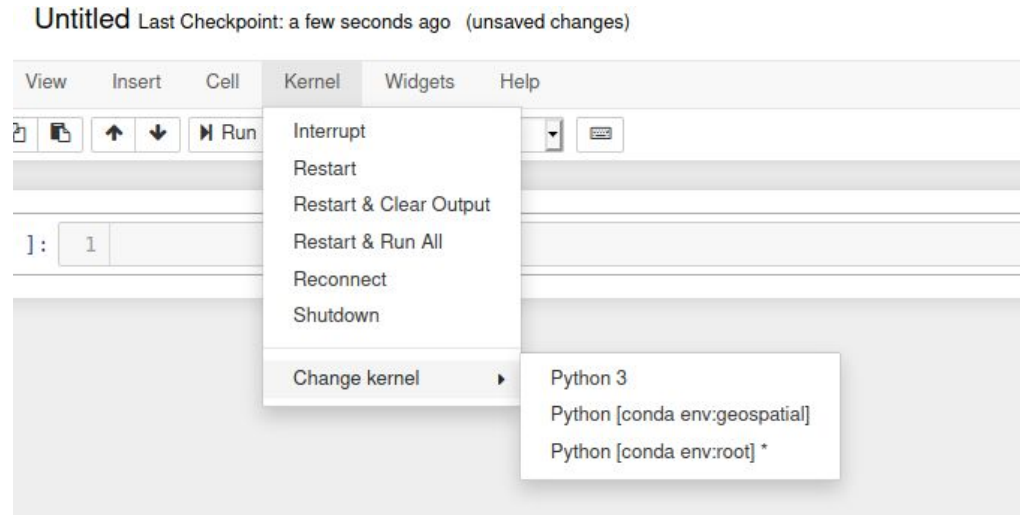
Untitled Last Checkpoint: a few seconds ago (unsaved changes)

View Insert Cell Kernel Widgets Help

Run

Interrupt
Restart
Restart & Clear Output
Restart & Run All
Reconnect
Shutdown

Change kernel

Python 3
Python [conda env:geospatial]
Python [conda env:root] *

]: 1